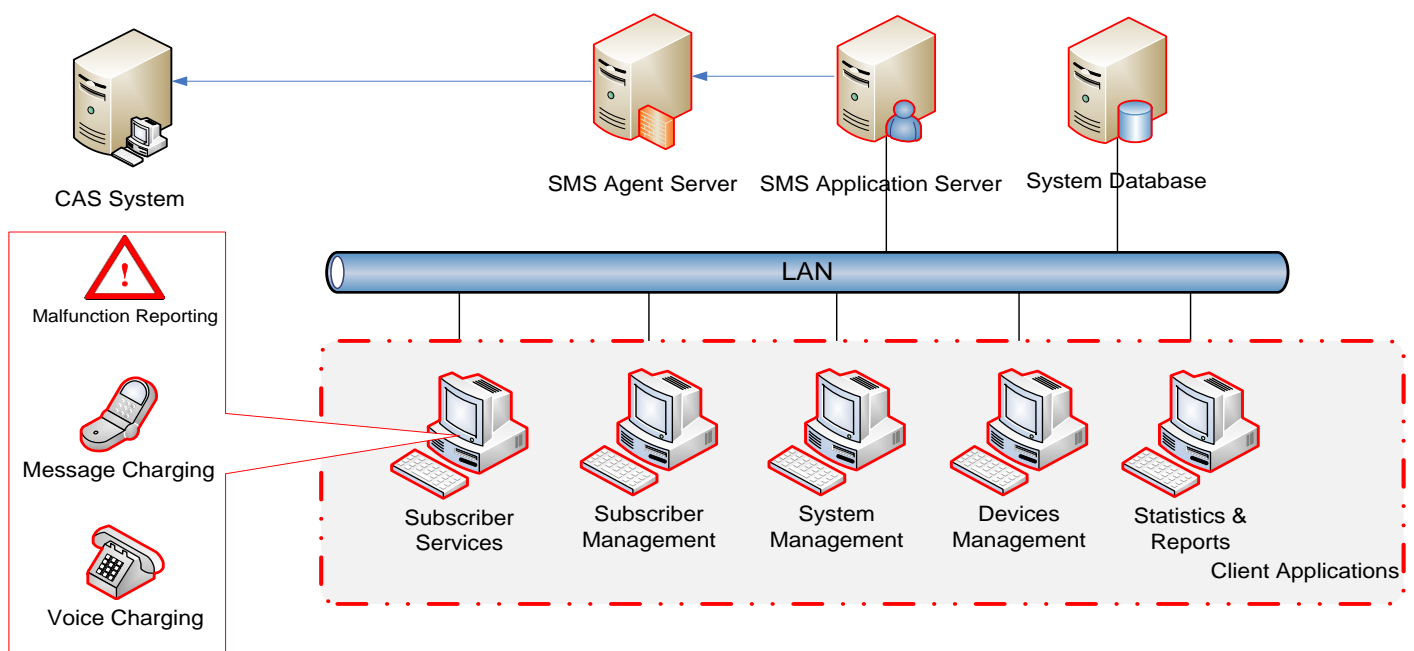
CAS System

SMS Agent Server

SMS Application Server

System Database

LAN

Malfunction Reporting

Message Charging

Voice Charging

Subscriber Services

Subscriber Management

System Management

Devices Management

Statistics & Reports

Client Applications